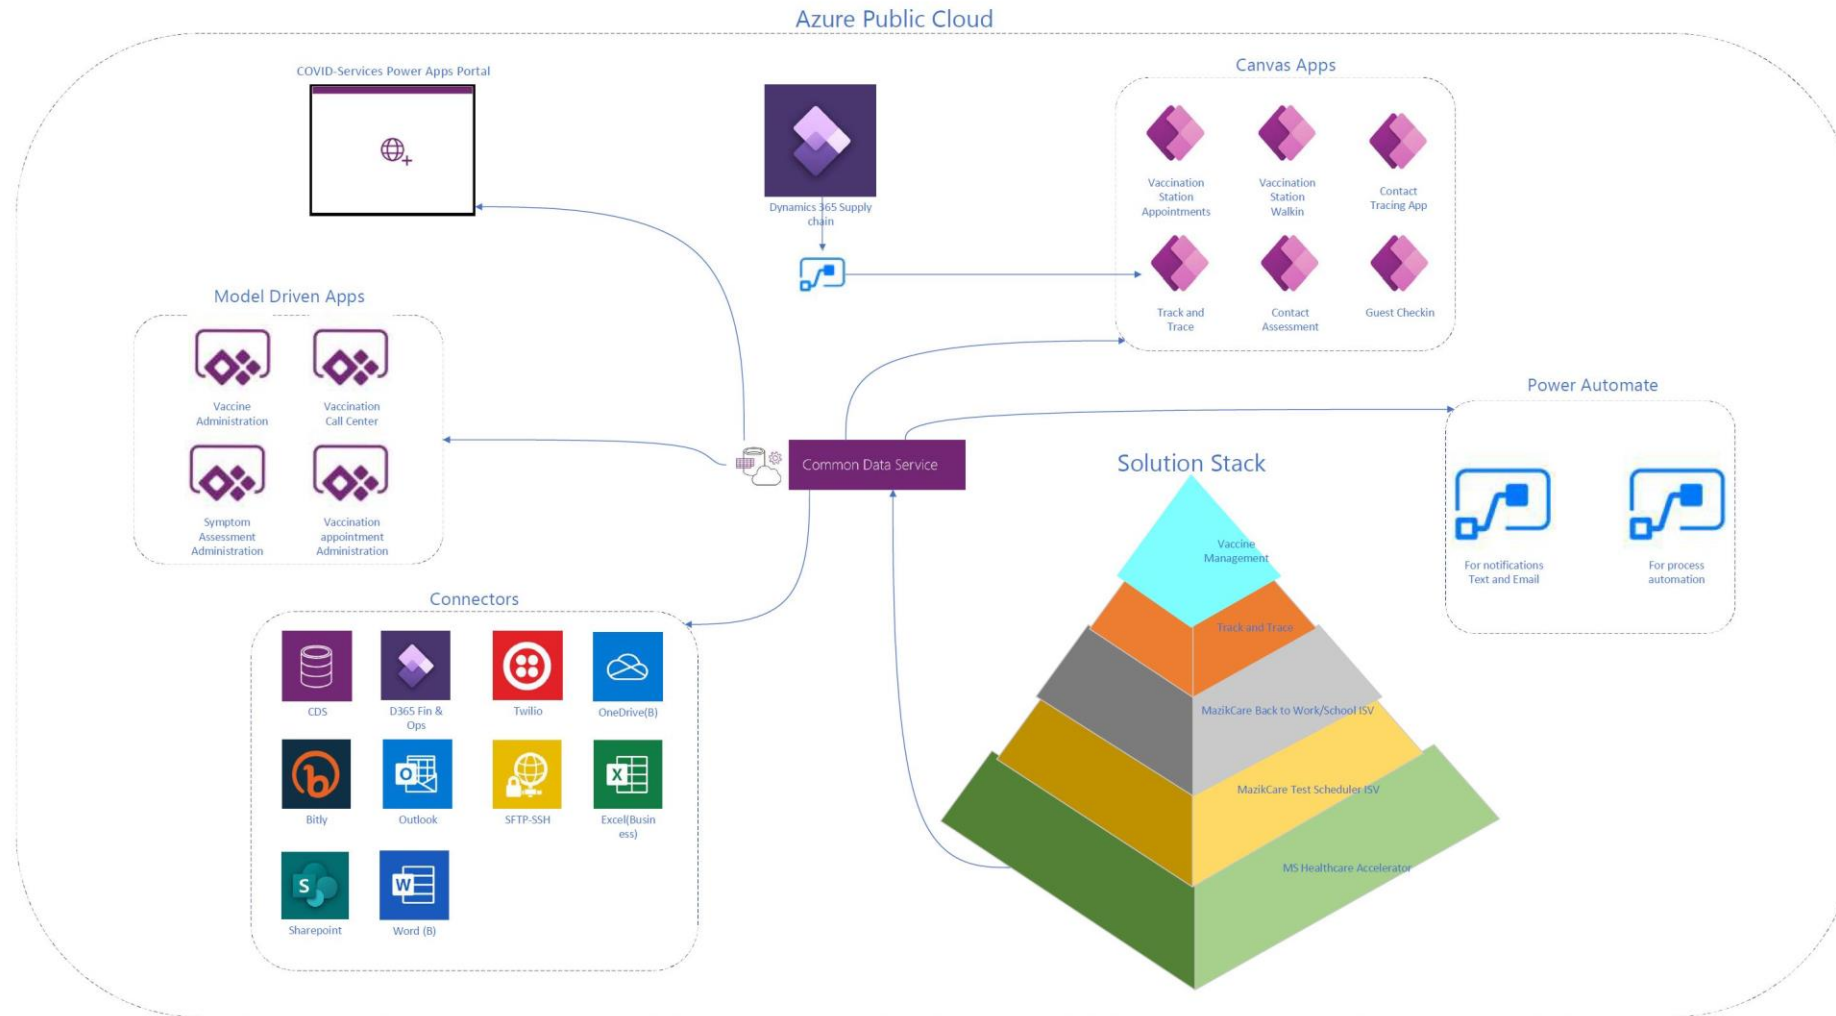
Azure Public Cloud

COVID-Services Power Apps Portal

Dynamics 365 Supply chain

Canvas Apps

Vaccination Station Appointments

Vaccination Station Walkin

Contact Tracing App

Track and Trace

Contact Assessment

Guest Checkin

Model Driven Apps

Vaccine Administration

Vaccination Call Center

Symptom Assessment Administration

Vaccination appointment Administration

Common Data Service

Power Automate

For notifications Text and Email

For process automation

Solution Stack

Vaccine Management

Track and Trace

MazikCare Back to Work/School ISV

MazikCare Test Scheduler ISV

MS Healthcare Accelerator

Connectors

CDS

D365 Fin & Ops

Twilio

OneDrive(B)

Bitly

Outlook

SFTP-SSH

Excel(Business)

Sharepoint

Word (B)